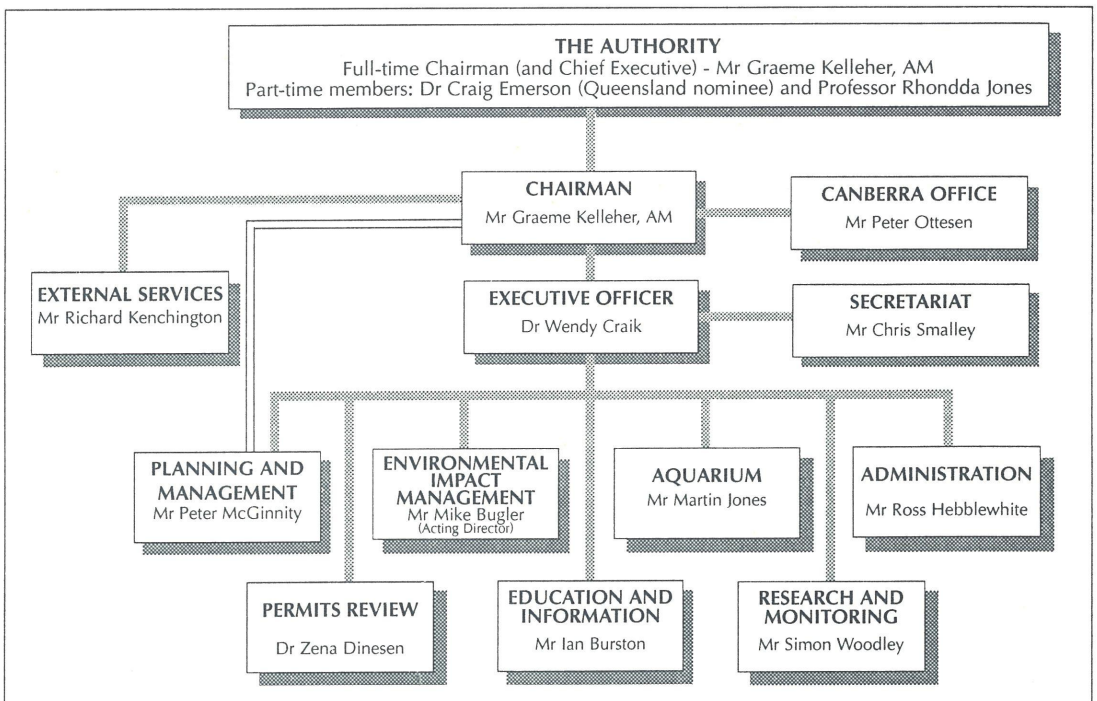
THE AUTHORITY
Full-time Chairman (and Chief Executive) - Mr Graeme Kelleher, AM
Part-time members: Dr Craig Emerson (Queensland nominee) and Professor Rhondda Jones

CHAIRMAN
Mr Graeme Kelleher, AM

CANBERRA OFFICE
Mr Peter Ottesen

EXTERNAL SERVICES
Mr Richard Kenchington

EXECUTIVE OFFICER
Dr Wendy Craik

SECRETARIAT
Mr Chris Smalley

PLANNING AND MANAGEMENT
Mr Peter McGinnity

ENVIRONMENTAL IMPACT MANAGEMENT
Mr Mike Bugler
(Acting Director)

AQUARIUM
Mr Martin Jones

ADMINISTRATION
Mr Ross Hebblewhite

PERMITS REVIEW
Dr Zena Dinesen

EDUCATION AND INFORMATION
Mr Ian Burston

RESEARCH AND MONITORING
Mr Simon Woodley